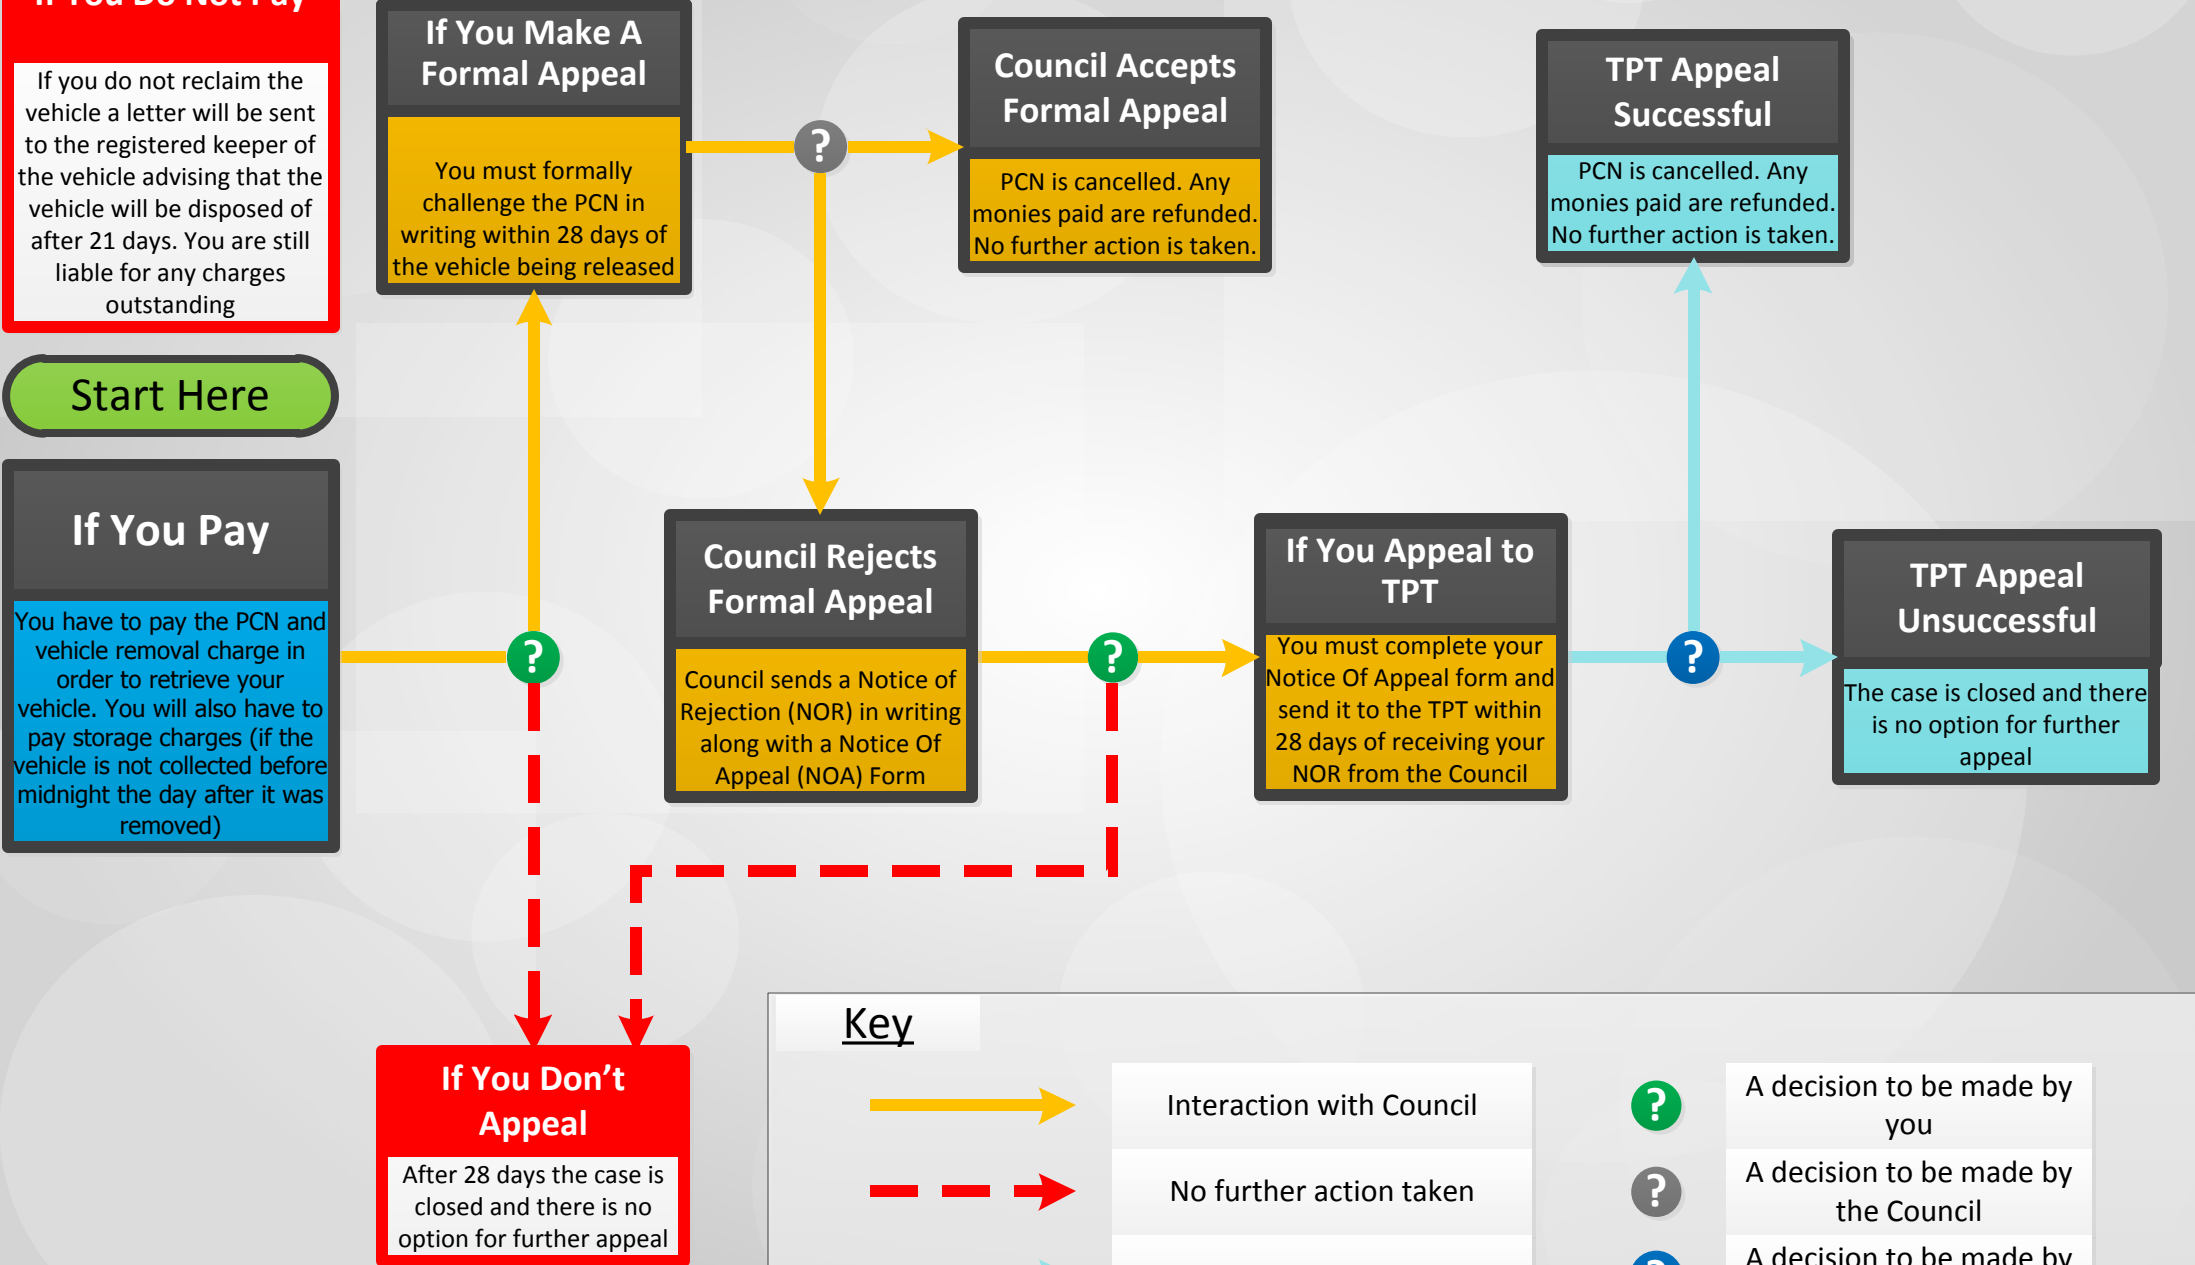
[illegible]

If you do not reclaim the vehicle a letter will be sent to the registered keeper of the vehicle advising that the vehicle will be disposed of after 21 days. You are still liable for any charges outstanding

Start Here

If You Pay

You have to pay the PCN and vehicle removal charge in order to retrieve your vehicle. You will also have to pay storage charges (if the vehicle is not collected before midnight the day after it was removed)

If You Make A Formal Appeal

You must formally challenge the PCN in writing within 28 days of the vehicle being released

?

Council Accepts Formal Appeal

PCN is cancelled. Any monies paid are refunded. No further action is taken.

TPT Appeal Successful

PCN is cancelled. Any monies paid are refunded. No further action is taken.

?

Council Rejects Formal Appeal

Council sends a Notice of Rejection (NOR) in writing along with a Notice Of Appeal (NOA) Form

?

If You Appeal to TPT

You must complete your Notice Of Appeal form and send it to the TPT within 28 days of receiving your NOR from the Council

?

TPT Appeal Unsuccessful

The case is closed and there is no option for further appeal

If You Don't Appeal

After 28 days the case is closed and there is no option for further appeal

Key

Interaction with Council

No further action taken

?

A decision to be made by you

?

A decision to be made by the Council

A decision to be made by